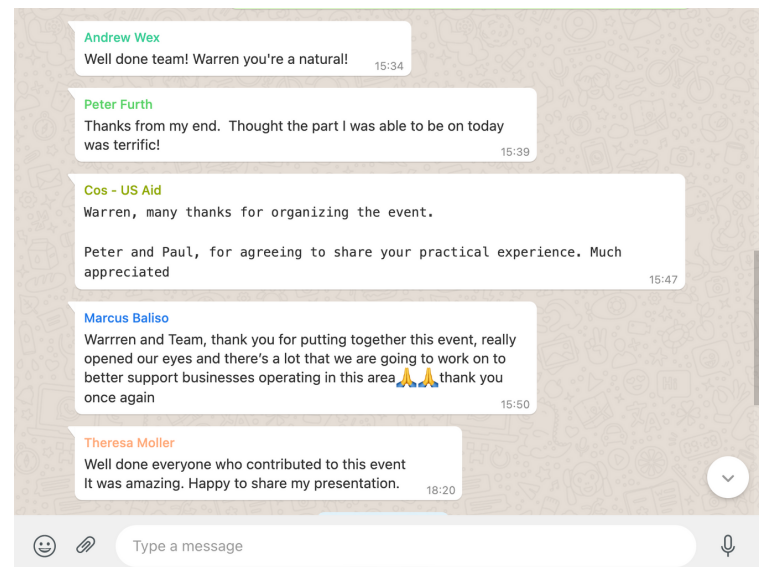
Andrew Wex
Well done team! Warren you're a natural! 15:34

Peter Furth
Thanks from my end. Thought the part I was able to be on today was terrific! 15:39

Cos - US Aid
Warren, many thanks for organizing the event.

Peter and Paul, for agreeing to share your practical experience. Much appreciated 15:47

Marcus Baliso
Warrren and Team, thank you for putting together this event, really opened our eyes and there's a lot that we are going to work on to better support businesses operating in this area 🙏🙏 thank you once again 15:50

Theresa Moller
Well done everyone who contributed to this event
It was amazing. Happy to share my presentation. 18:20

Type a message